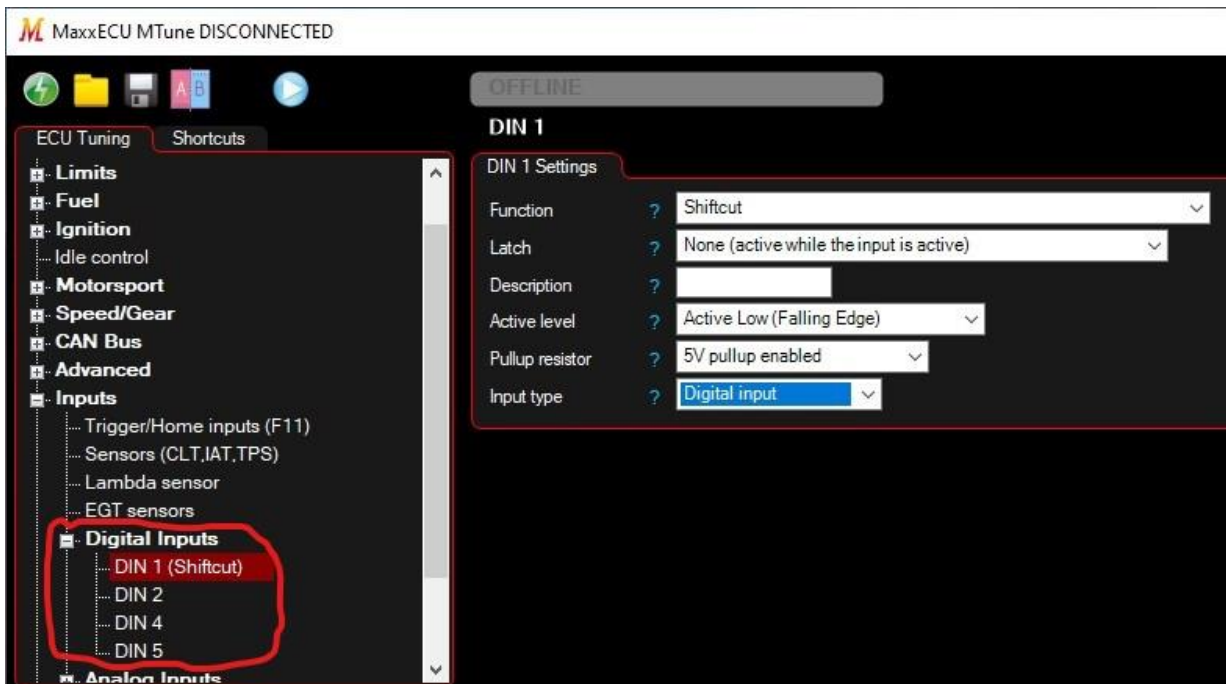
MaxxECU MTune DISCONNECTED

OFFLINE

ECU Tuning Shortcuts

Limits
Fuel
Ignition
Idle control
Motorsport
Speed/Gear
CAN Bus
Advanced
Inputs
Trigger/Home inputs (F11)
Sensors (CLT,IAT,TPS)
Lambda sensor
EGT sensors
Digital Inputs
DIN 1 (Shiftcut)
DIN 2
DIN 4
DIN 5
Analog Inputs

DIN 1

DIN 1 Settings

| | | |
|---|---|---|
| Function | ? | Shiftcut |
| Latch | ? | None (active while the input is active) |
| Description | ? | |
| Active level | ? | Active Low (Falling Edge) |
| Pullup resistor | ? | 5V pullup enabled |
| Input type | ? | Digital input |